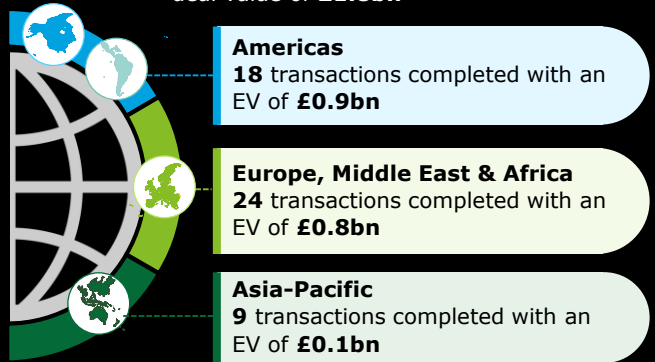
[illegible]

**Americas**
**18** transactions completed with an EV of **£0.9bn**

**Europe, Middle East & Africa**
**24** transactions completed with an EV of **£0.8bn**

**Asia-Pacific**
**9** transactions completed with an EV of **£0.1bn**